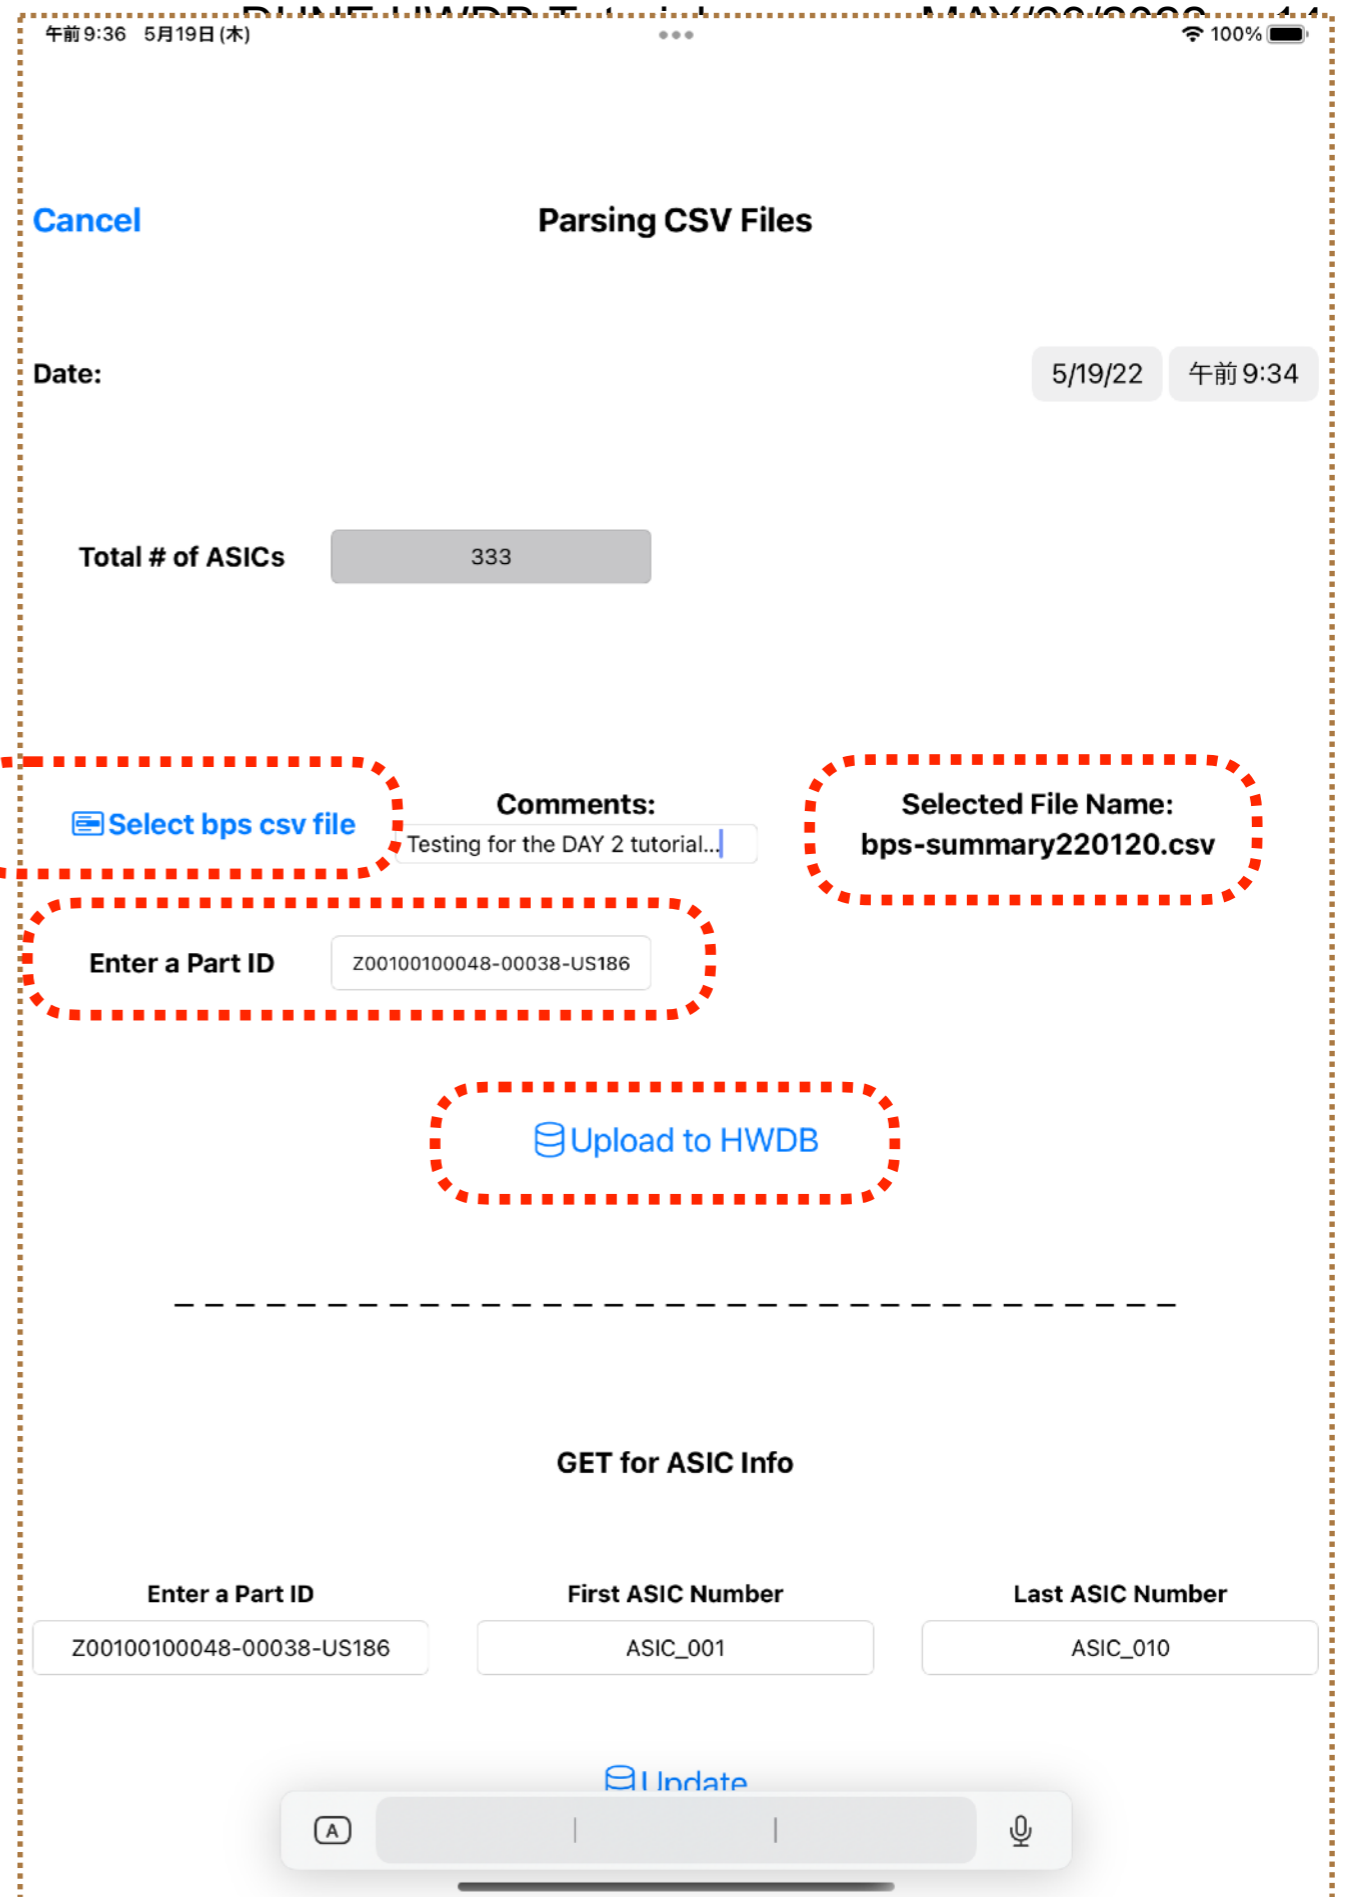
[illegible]

午前9:36 5月19日(木)

100%

Cancel

Parsing CSV Files

Date:

5/19/22

午前9:34

Total # of ASICs

333

Select bps csv file

Comments:

Testing for the DAY 2 tutorial...

Selected File Name:
bps-summary220120.csv

Enter a Part ID

Z00100100048-00038-US186

Upload to HWDB

GET for ASIC Info

Enter a Part ID

First ASIC Number

Last ASIC Number

Z00100100048-00038-US186

ASIC_001

ASIC_010

Update